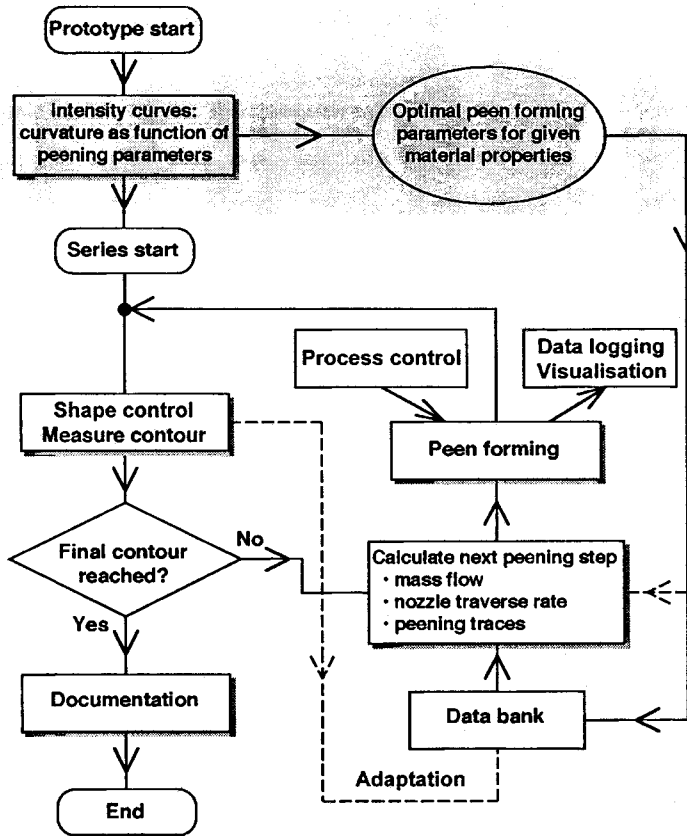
Prototype start

Intensity curves: curvature as function of peening parameters

Optimal peen forming parameters for given material properties

Series start

Process control

Data logging Visualisation

Shape control Measure contour

Peen forming

Final contour reached?

No

Calculate next peening step
· mass flow
· nozzle traverse rate
· peening traces

Yes

Documentation

Data bank

Adaptation

End